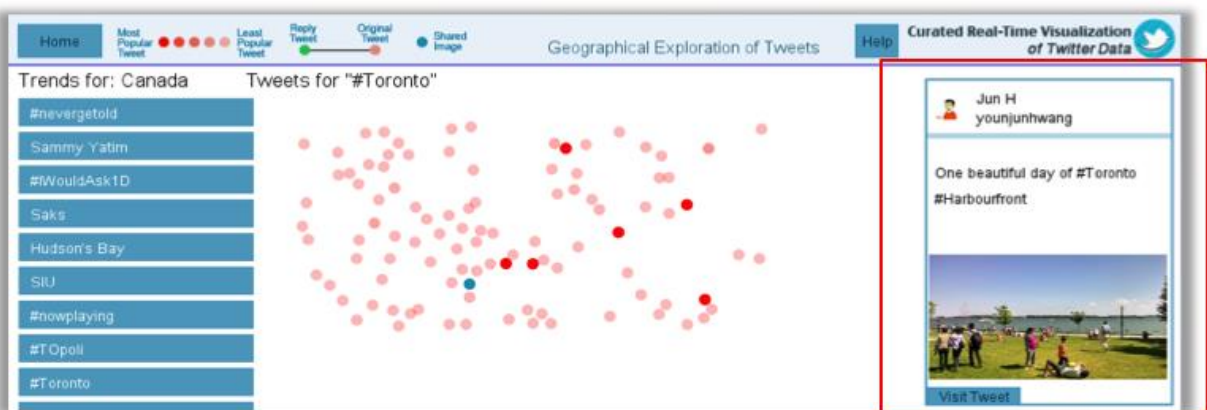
Home

Most Popular Tweet

Least Popular Tweet

Reply Tweet

Original Tweet

Shared Image

Geographical Exploration of Tweets

Help

Curated Real-Time Visualization of Twitter Data

Trends for: Canada

Tweets for "#Toronto"

#nevergetold

Sammy Yatim

#IWouldAsk1D

Saks

Hudson's Bay

SIU

#nowplaying

#TOpoli

#Toronto

Jun H
younjunhwang

One beautiful day of #Toronto #Harbourfront

Visit Tweet